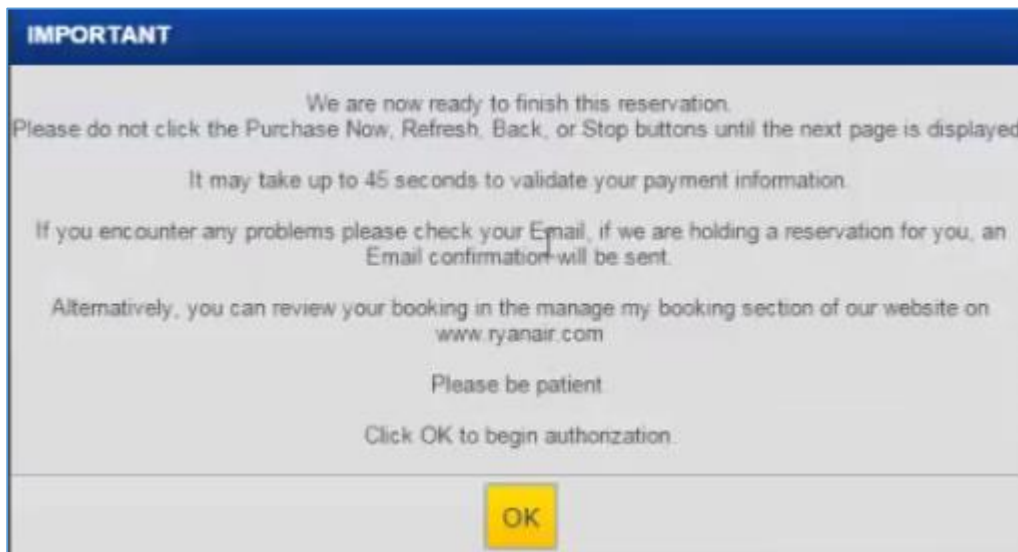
IMPORTANT

We are now ready to finish this reservation.
Please do not click the Purchase Now, Refresh, Back, or Stop buttons until the next page is displayed

It may take up to 45 seconds to validate your payment information.

If you encounter any problems please check your Email, if we are holding a reservation for you, an Email confirmation will be sent.

Alternatively, you can review your booking in the manage my booking section of our website on www.ryanair.com

Please be patient

Click OK to begin authorization.

OK